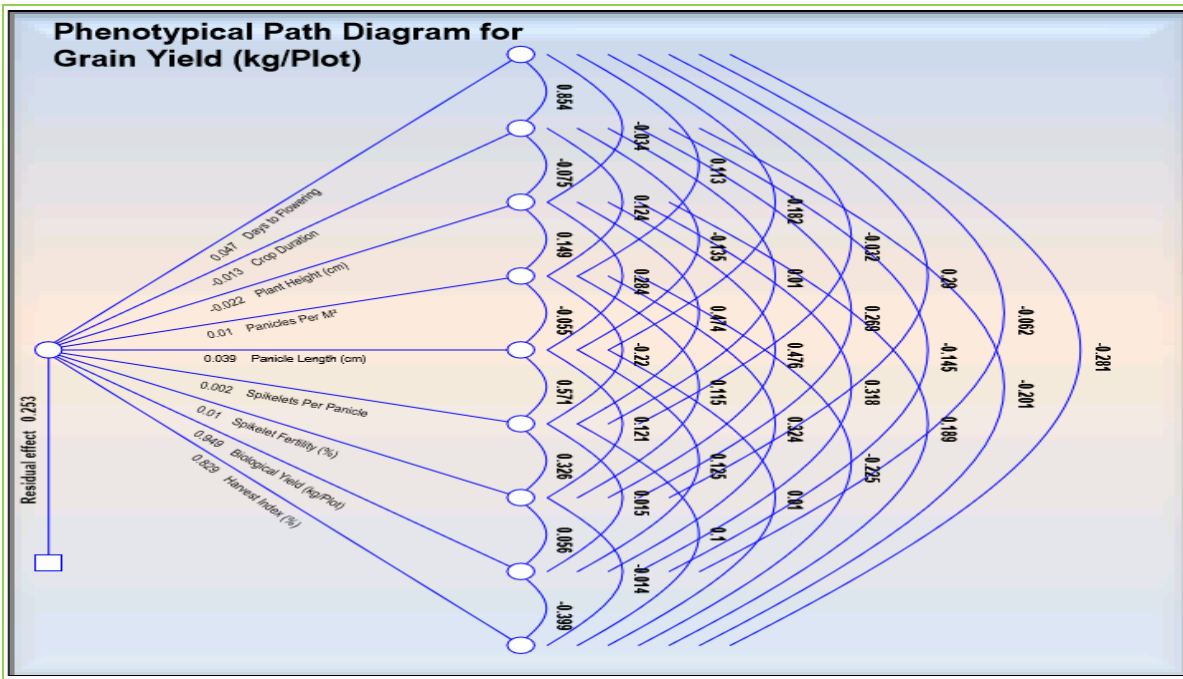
Phenotypical Path Diagram for Grain Yield (kg/Plot)

0.047 Days to Flowering
-0.013 Crop Duration
-0.022 Plant Height (cm)
0.01 Panicles Per M²
0.039 Panicle Length (cm)
0.002 Spikelets Per Panicle
0.01 Spikelet Fertility (%)
0.949 Biological Yield (kg/Plot)
0.829 Harvest Index (%)

Residual effect 0.253

0.854
-0.075
0.149
-0.055
0.571
0.326
0.056
-0.399

-0.034
0.124
0.284
-0.22
0.121
0.015
-0.014

0.113
-0.135
0.414
0.115
0.125
0.1

0.182
0.01
0.476
0.324
0.01

-0.032
0.269
0.318
-0.225

0.29
-0.145
0.169

-0.062
-0.201

-0.281